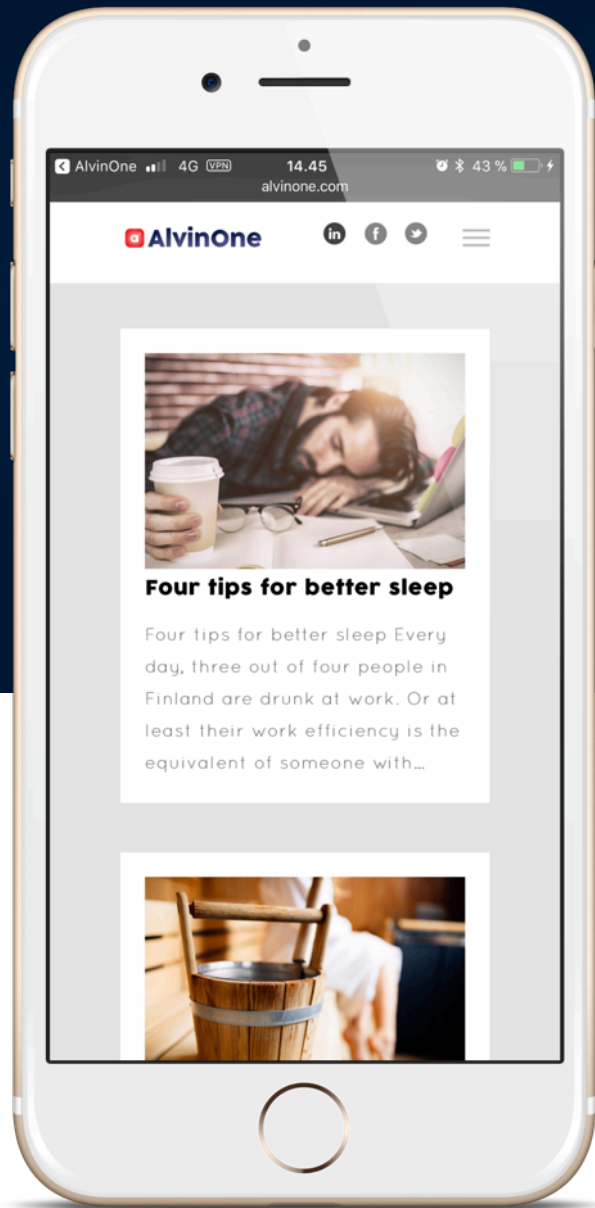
AlvinOne 4G VPN 14.45 43 %
alvinone.com

AlvinOne

Four tips for better sleep

Four tips for better sleep Every day, three out of four people in Finland are drunk at work. Or at least their work efficiency is the equivalent of someone with...